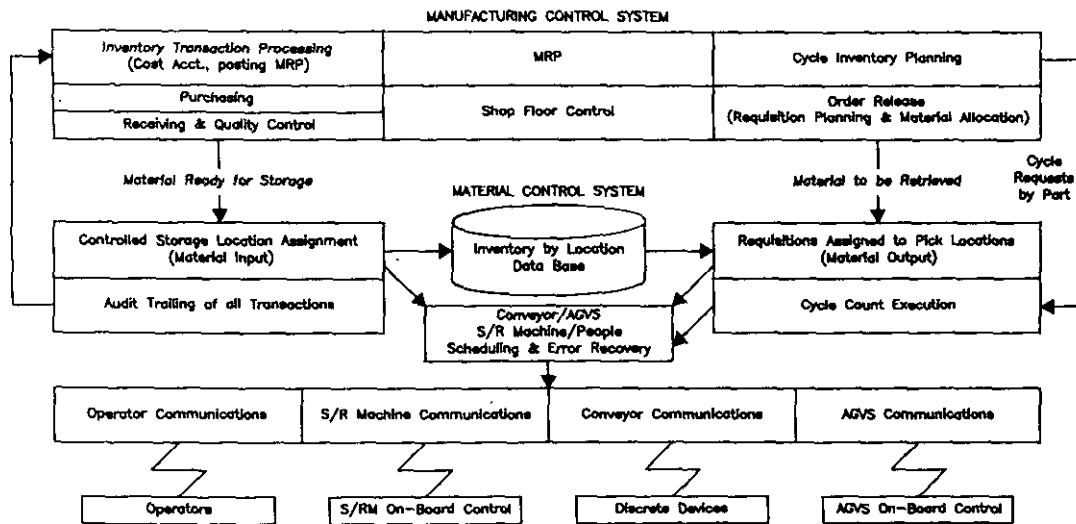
MANUFACTURING CONTROL SYSTEM

Inventory Transaction Processing (Cost Acct., posting MRP)

MRP

Cycle Inventory Planning

Purchasing

Receiving & Quality Control

Shop Floor Control

Order Release (Requisition Planning & Material Allocation)

Material Ready for Storage

MATERIAL CONTROL SYSTEM

Material to be Retrieved

Cycle Requests by Part

Controlled Storage Location Assignment (Material Input)

Audit Trailing of all Transactions

Inventory by Location Data Base

Requisitions Assigned to Pick Locations (Material Output)

Cycle Count Execution

Conveyor/AGVS S/R Machine/People Scheduling & Error Recovery

Operator Communications

S/R Machine Communications

Conveyor Communications

AGVS Communications

Operators

S/RM On-Board Control

Discrete Devices

AGVS On-Board Control